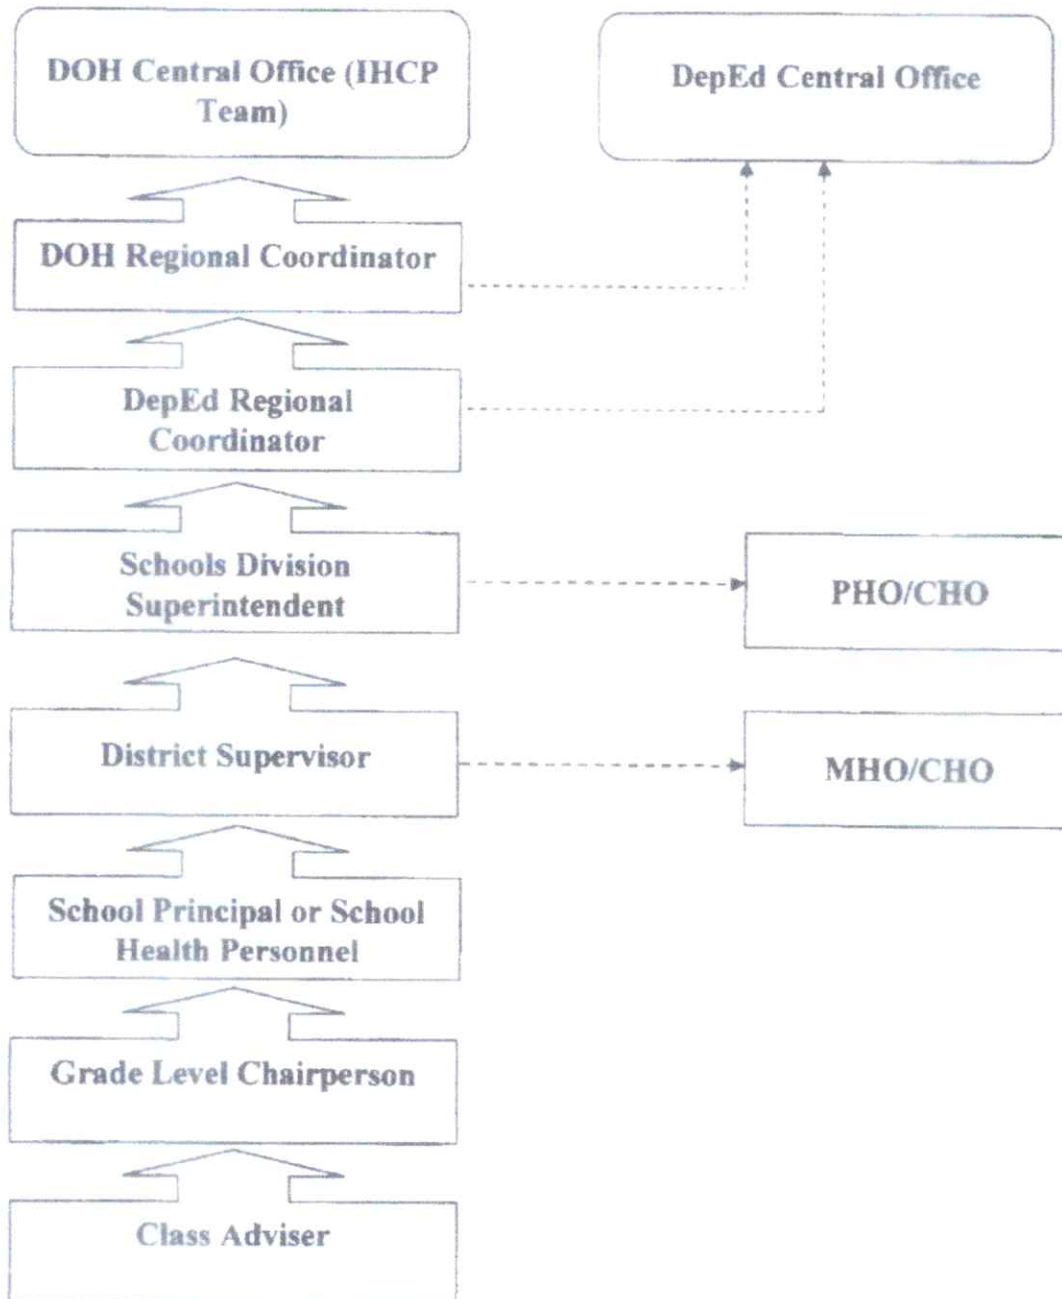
DOH Central Office (IHCP Team)

DepEd Central Office

DOH Regional Coordinator

DepEd Regional Coordinator

Schools Division Superintendent

PHO/CHO

District Supervisor

MHO/CHO

School Principal or School Health Personnel

Grade Level Chairperson

Class Adviser